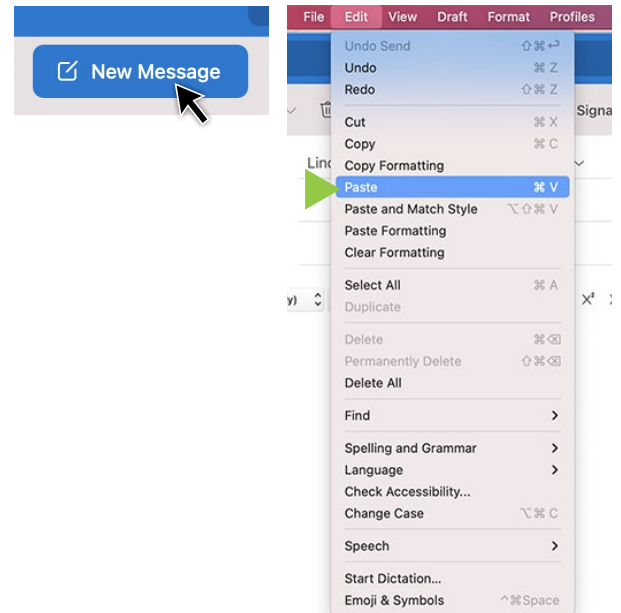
New Message

File Edit View Draft Format Profiles

Undo Send ⇧⌘↩
Undo ⌘Z
Redo ⇧⌘Z

Cut ⌘X
Copy ⌘C
Copy Formatting
Paste ⌘V
Paste and Match Style ⌥⇧⌘V
Paste Formatting
Clear Formatting

Select All ⌘A
Duplicate

Delete ⌘⌫
Permanently Delete ⇧⌘⌫
Delete All

Find >

Spelling and Grammar >
Language >
Check Accessibility...
Change Case ⌥⌘C

Speech >

Start Dictation...
Emoji & Symbols ^⌘Space

Signa
Linc
y)
X²